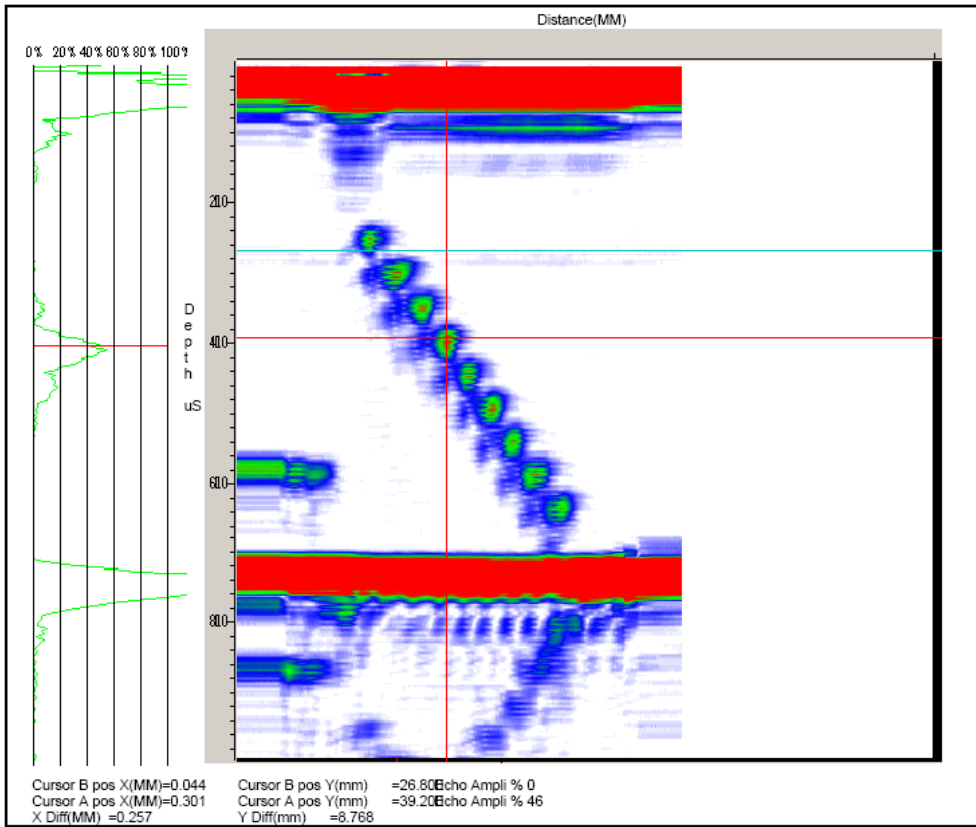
Distance(MM)

0% 20% 40% 60% 80% 100%

D e p t h

uS

200

400

600

800

Cursor B pos X(MM)=0.044
Cursor A pos X(MM)=0.301
X Diff(MM) =0.257

Cursor B pos Y(mm) =26.80 Echo Ampli % 0
Cursor A pos Y(mm) =39.20 Echo Ampli % 46
Y Diff(mm) =8.768